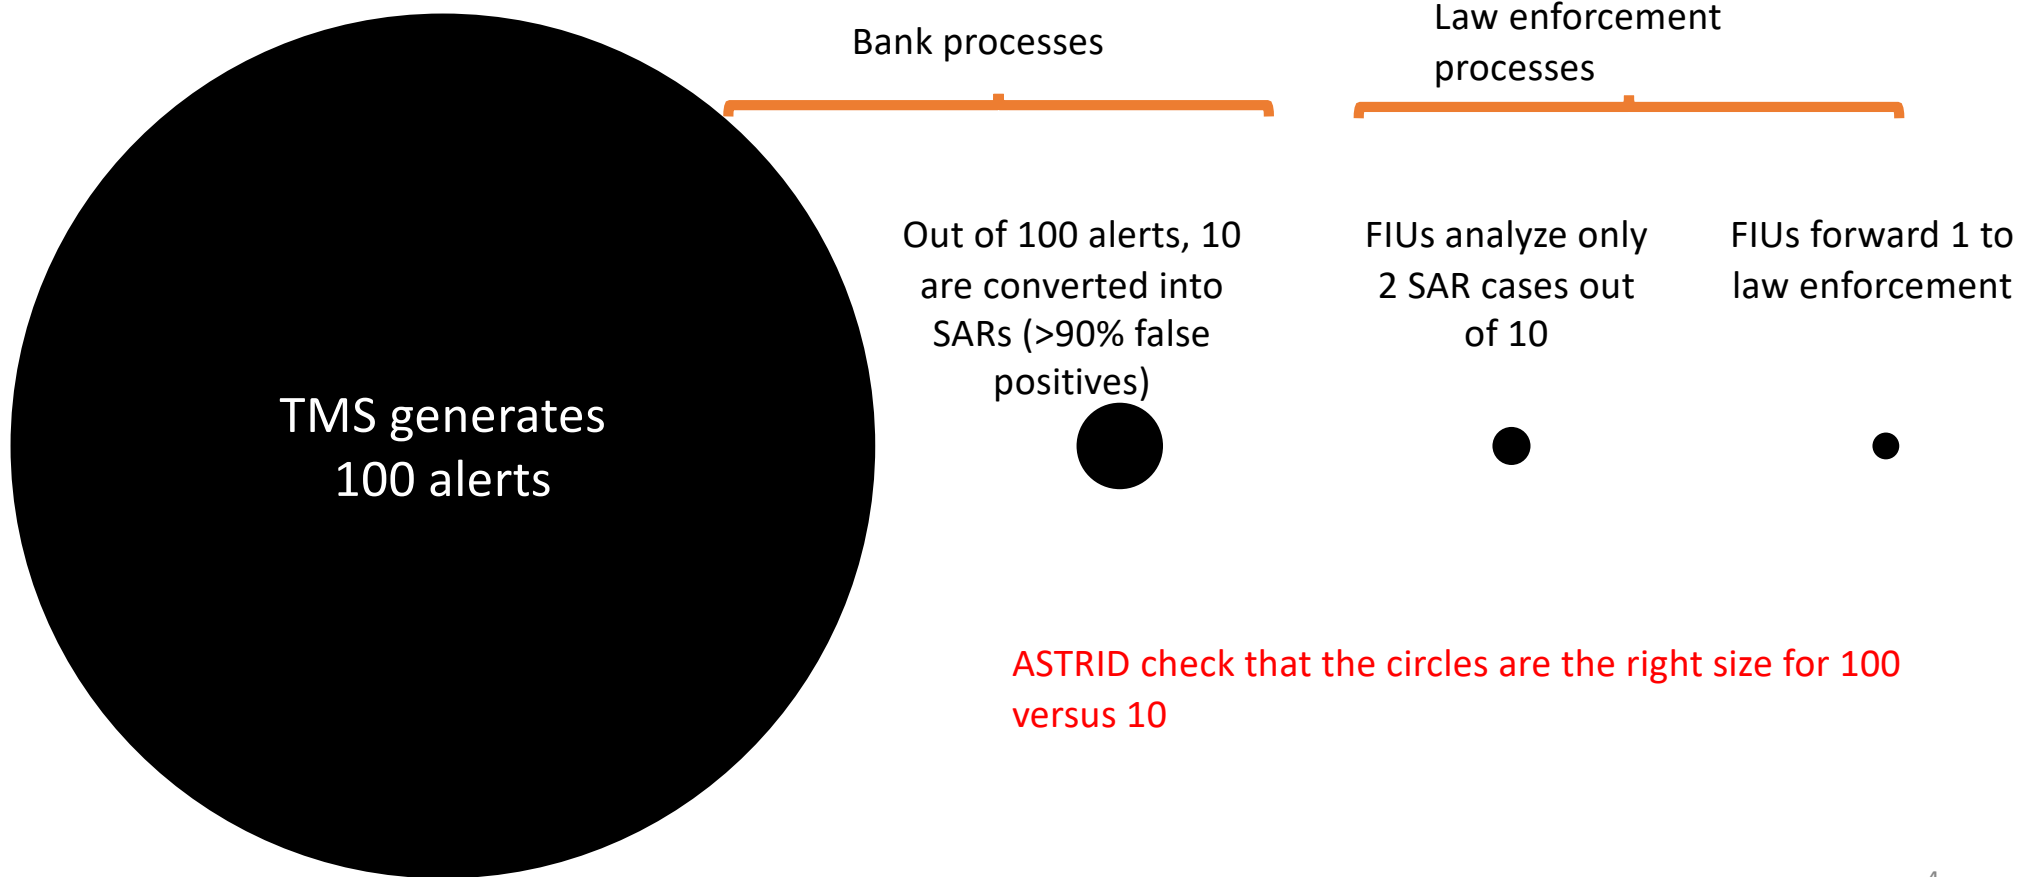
Bank processes

Law enforcement processes

TMS generates 100 alerts

Out of 100 alerts, 10 are converted into SARs (>90% false positives)

FIUs analyze only 2 SAR cases out of 10

FIUs forward 1 to law enforcement

ASTRID check that the circles are the right size for 100 versus 10